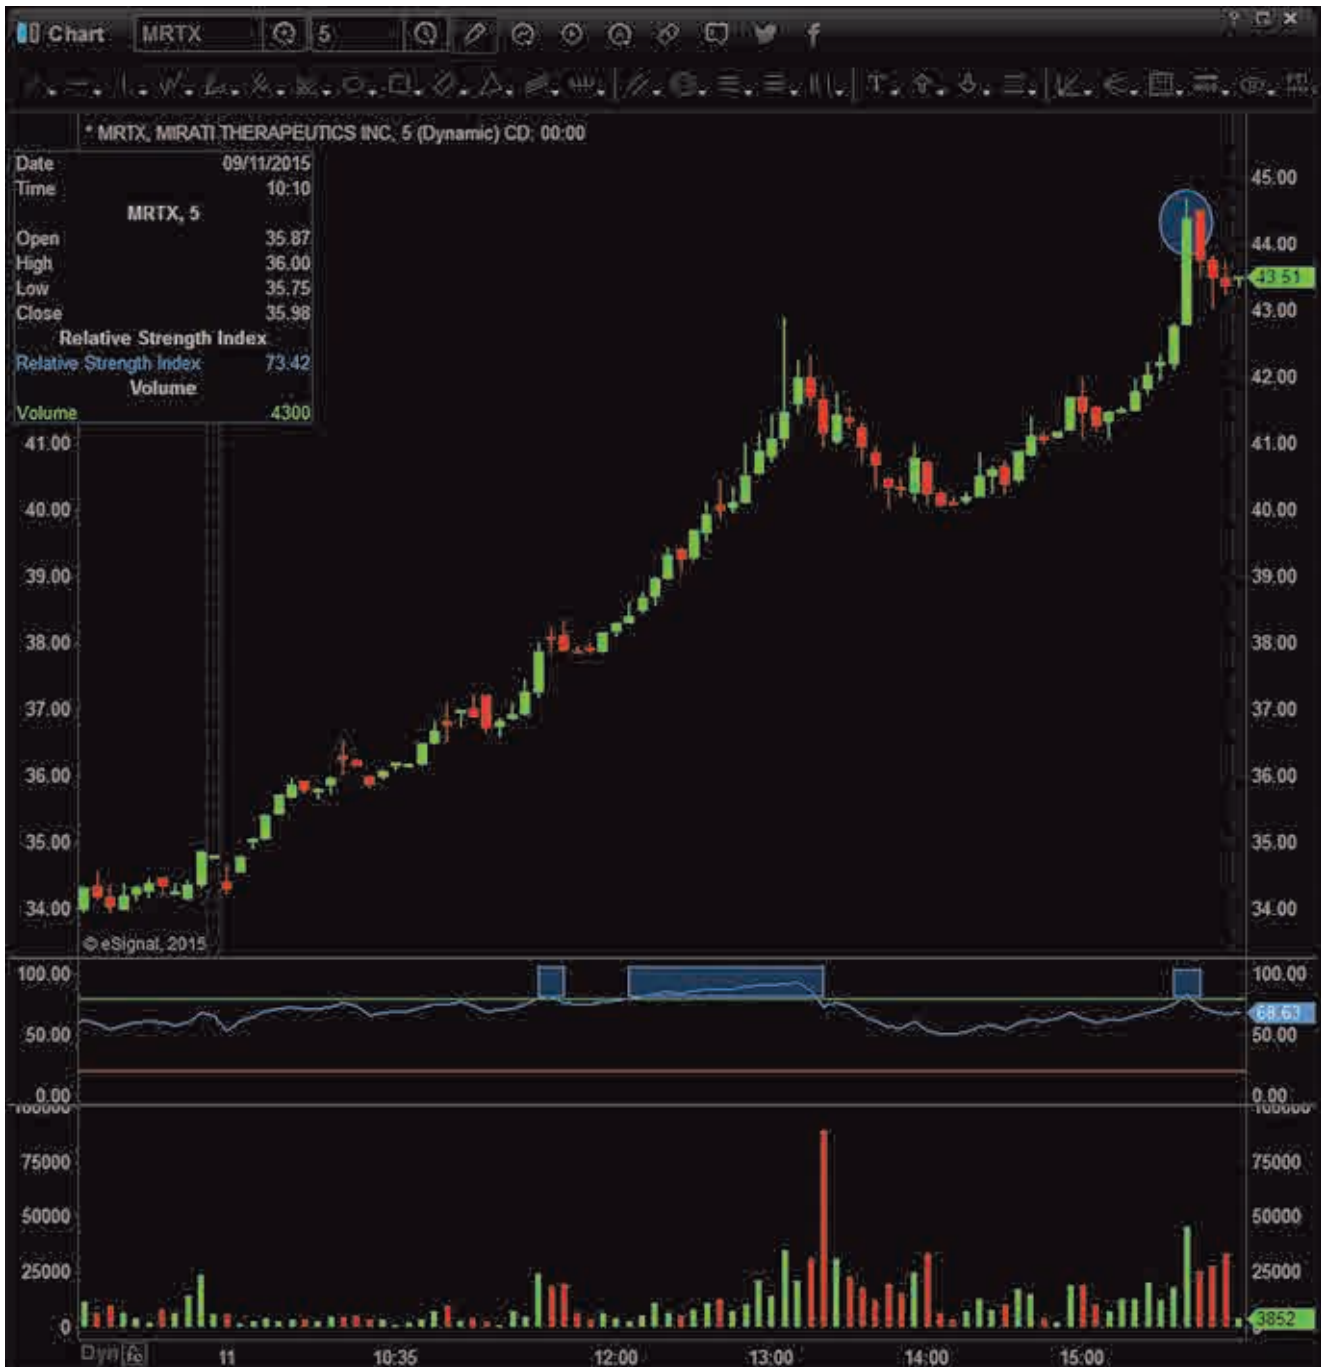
Chart MRTX 5

* MRTX, MIRATI THERAPEUTICS INC, 5 (Dynamic) CD: 00:00

| | |
|---|---|
| Date | 09/11/2015 |
| Time | 10:10 |
| MRTX, 5 | |
| Open | 35.87 |
| High | 36.00 |
| Low | 35.75 |
| Close | 35.98 |
| Relative Strength Index | |
| Relative Strength Index | 73.42 |
| Volume | |
| Volume | 4300 |

45.00
44.00
43.51
43.00
42.00
41.00
40.00
39.00
38.00
37.00
36.00
35.00
34.00

41.00
40.00
39.00
38.00
37.00
36.00
35.00
34.00

© eSignal, 2015

100.00
50.00
0.00

100.00
68.63
50.00
0.00

75000
50000
25000
0

75000
50000
25000
3852

Dyn
11
10:35
12:00
13:00
14:00
15:00